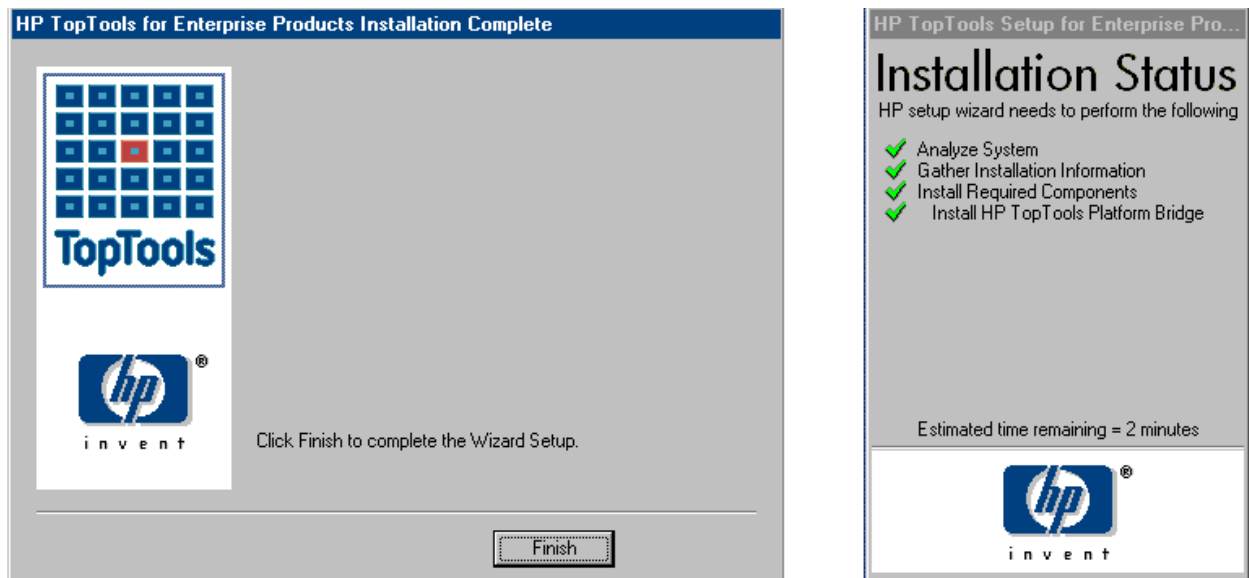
HP TopTools for Enterprise Products Installation Complete

TopTools

hp ®
invent

Click Finish to complete the Wizard Setup.

Finish

HP TopTools Setup for Enterprise Pro...

Installation Status

HP setup wizard needs to perform the following

Analyze System
Gather Installation Information
Install Required Components
Install HP TopTools Platform Bridge

Estimated time remaining = 2 minutes

hp ®
invent